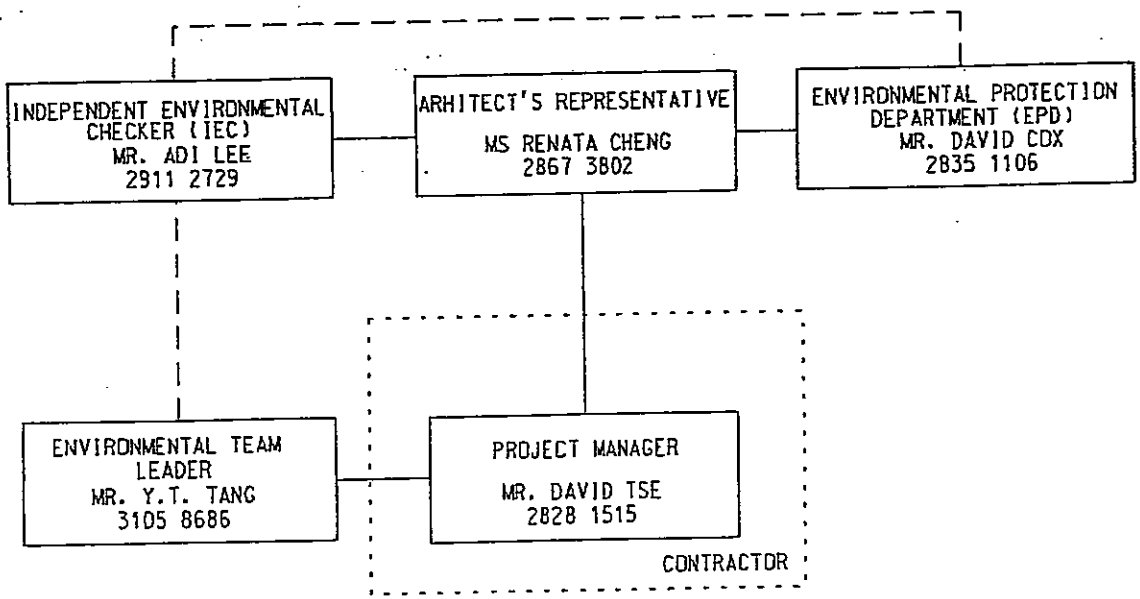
INDEPENDENT ENVIRONMENTAL CHECKER (IEC)
MR. ADI LEE
2911 2729

ARHITECT'S REPRESENTATIVE
MS RENATA CHENG
2867 3802

ENVIRONMENTAL PROTECTION DEPARTMENT (EPD)
MR. DAVID COX
2835 1106

ENVIRONMENTAL TEAM LEADER
MR. Y.T. TANG
3105 8686

PROJECT MANAGER
MR. DAVID TSE
2828 1515

CONTRACTOR